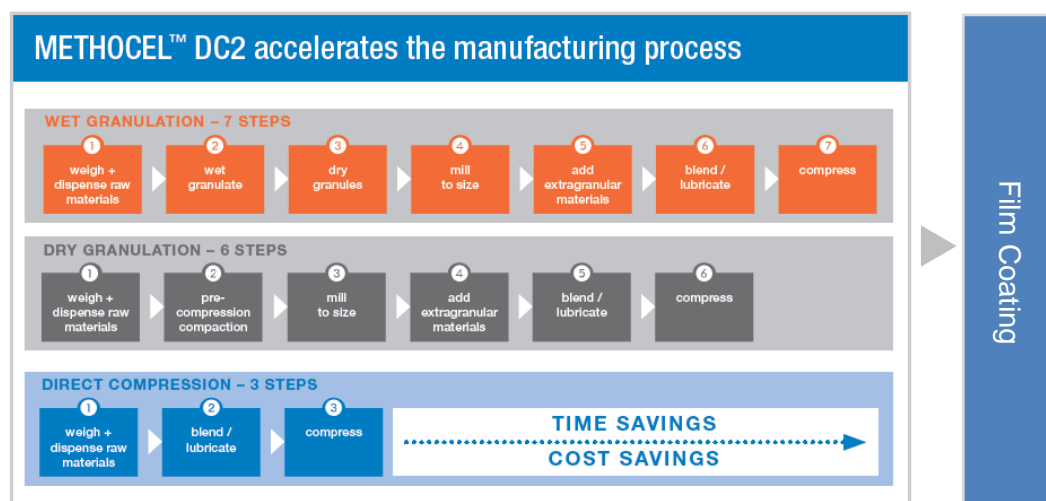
METHOCEL™ DC2 accelerates the manufacturing process

WET GRANULATION – 7 STEPS

1 weigh + dispense raw materials
2 wet granulate
3 dry granules
4 mill to size
5 add extragranular materials
6 blend / lubricate
7 compress

DRY GRANULATION – 6 STEPS

1 weigh + dispense raw materials
2 pre-compression compaction
3 mill to size
4 add extragranular materials
5 blend / lubricate
6 compress

DIRECT COMPRESSION – 3 STEPS

1 weigh + dispense raw materials
2 blend / lubricate
3 compress

TIME SAVINGS
COST SAVINGS

Film Coating